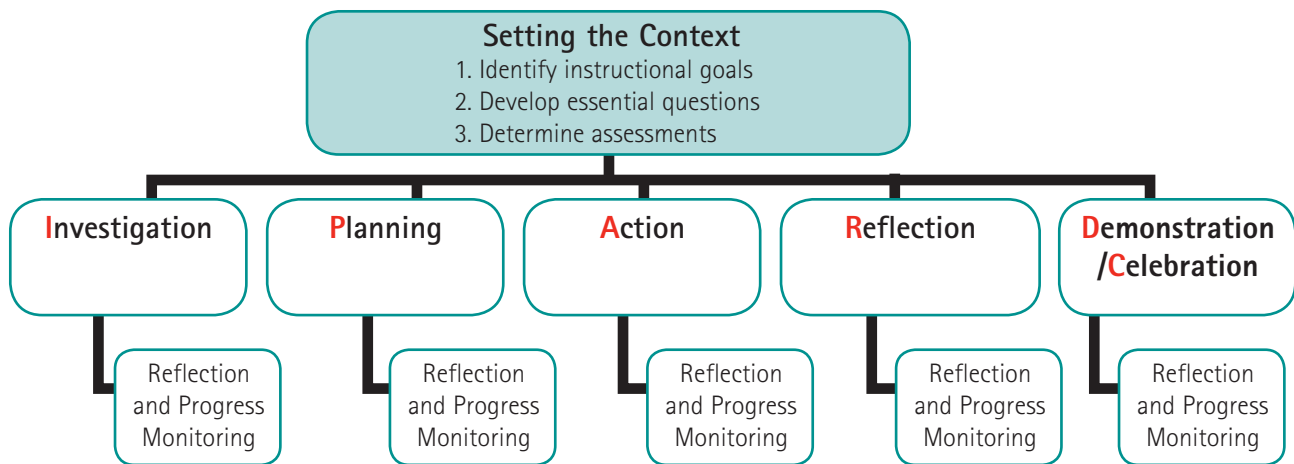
Setting the Context
1. Identify instructional goals
2. Develop essential questions
3. Determine assessments

Investigation

Reflection and Progress Monitoring

Planning

Reflection and Progress Monitoring

Action

Reflection and Progress Monitoring

Reflection

Reflection and Progress Monitoring

Demonstration /Celebration

Reflection and Progress Monitoring